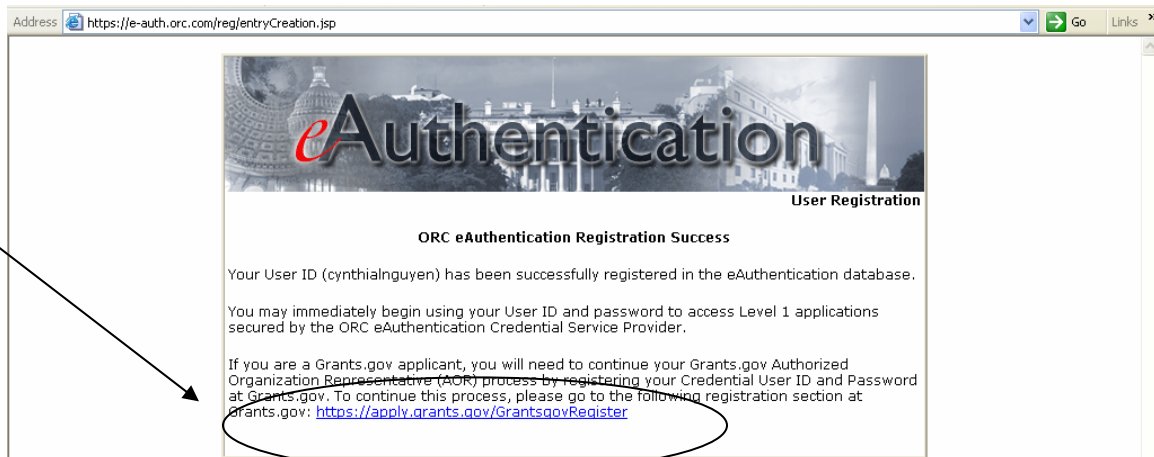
Address https://e-auth.orc.com/reg/entryCreation.jsp Go Links

eAuthentication

User Registration

ORC eAuthentication Registration Success

Your User ID (cynthialnguyen) has been successfully registered in the eAuthentication database.

You may immediately begin using your User ID and password to access Level 1 applications secured by the ORC eAuthentication Credential Service Provider.

If you are a Grants.gov applicant, you will need to continue your Grants.gov Authorized Organization Representative (AOR) process by registering your Credential User ID and Password at Grants.gov. To continue this process, please go to the following registration section at Grants.gov: https://apply.grants.gov/GrantsgovRegister